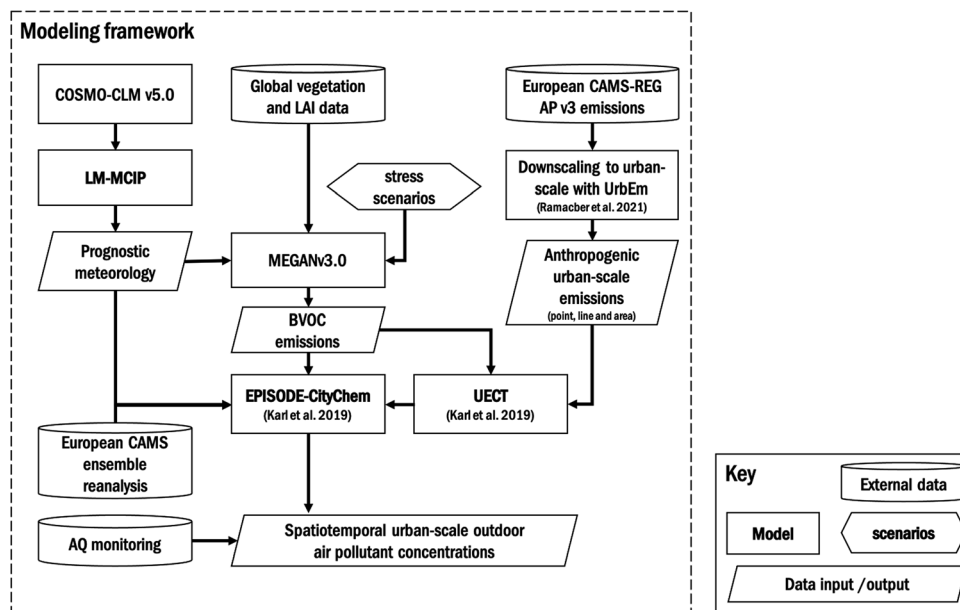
Modeling framework

COSMO-CLM v5.0

Global vegetation and LAI data

European CAMS-REG AP v3 emissions

LM-MCIP

stress scenarios

Downscaling to urban-scale with UrbEm (Ramacber et al. 2021)

Prognostic meteorology

MEGANv3.0

Anthropogenic urban-scale emissions (point, line and area)

BVOC emissions

EPISODE-CityChem (Karl et al. 2019)

UECT (Karl et al. 2019)

European CAMS ensemble reanalysis

AQ monitoring

Spatiotemporal urban-scale outdoor air pollutant concentrations

Key

External data

Model

scenarios

Data input /output